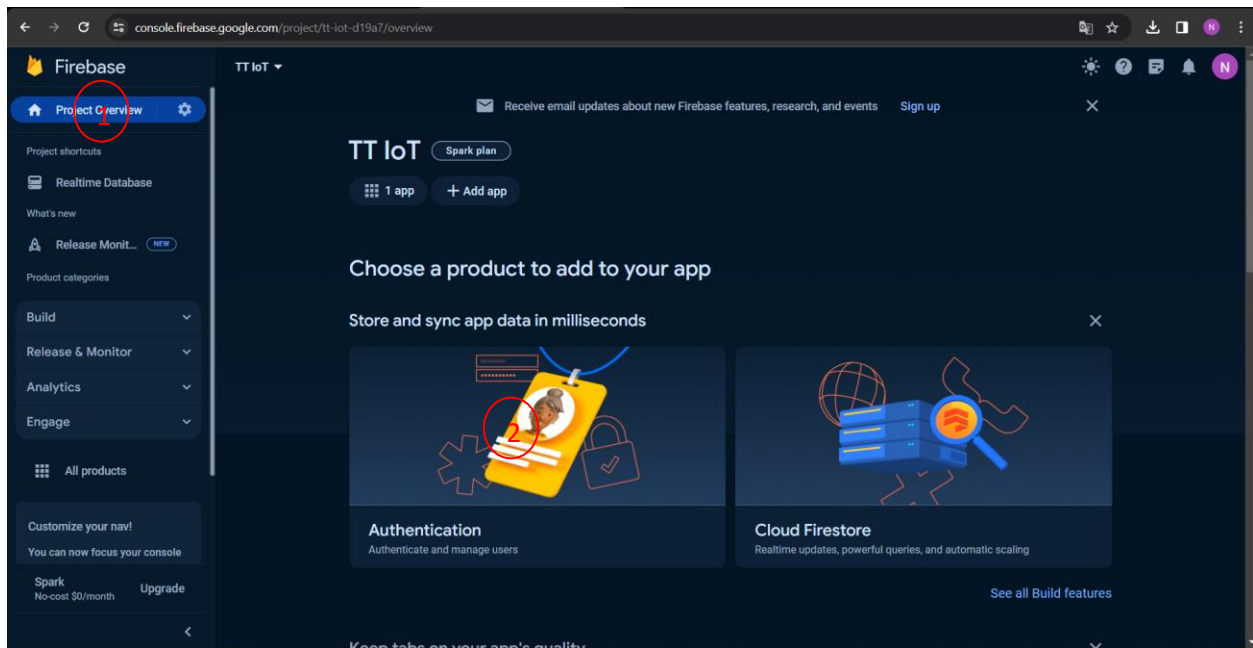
console.firebase.google.com/project/tt-iot-d19a7/overview

Firebase

TT IoT

Project Overview
1

Project shortcuts

Realtime Database

What's new

Release Monit... NEW

Product categories

Build

Release & Monitor

Analytics

Engage

All products

Customize your nav!

You can now focus your console

Spark
No-cost $0/month

Upgrade

Receive email updates about new Firebase features, research, and events Sign up

TT IoT Spark plan

1 app

+ Add app

Choose a product to add to your app

Store and sync app data in milliseconds

2

Authentication
Authenticate and manage users

Cloud Firestore
Realtime updates, powerful queries, and automatic scaling

See all Build features

Keep tabs on your app's quality